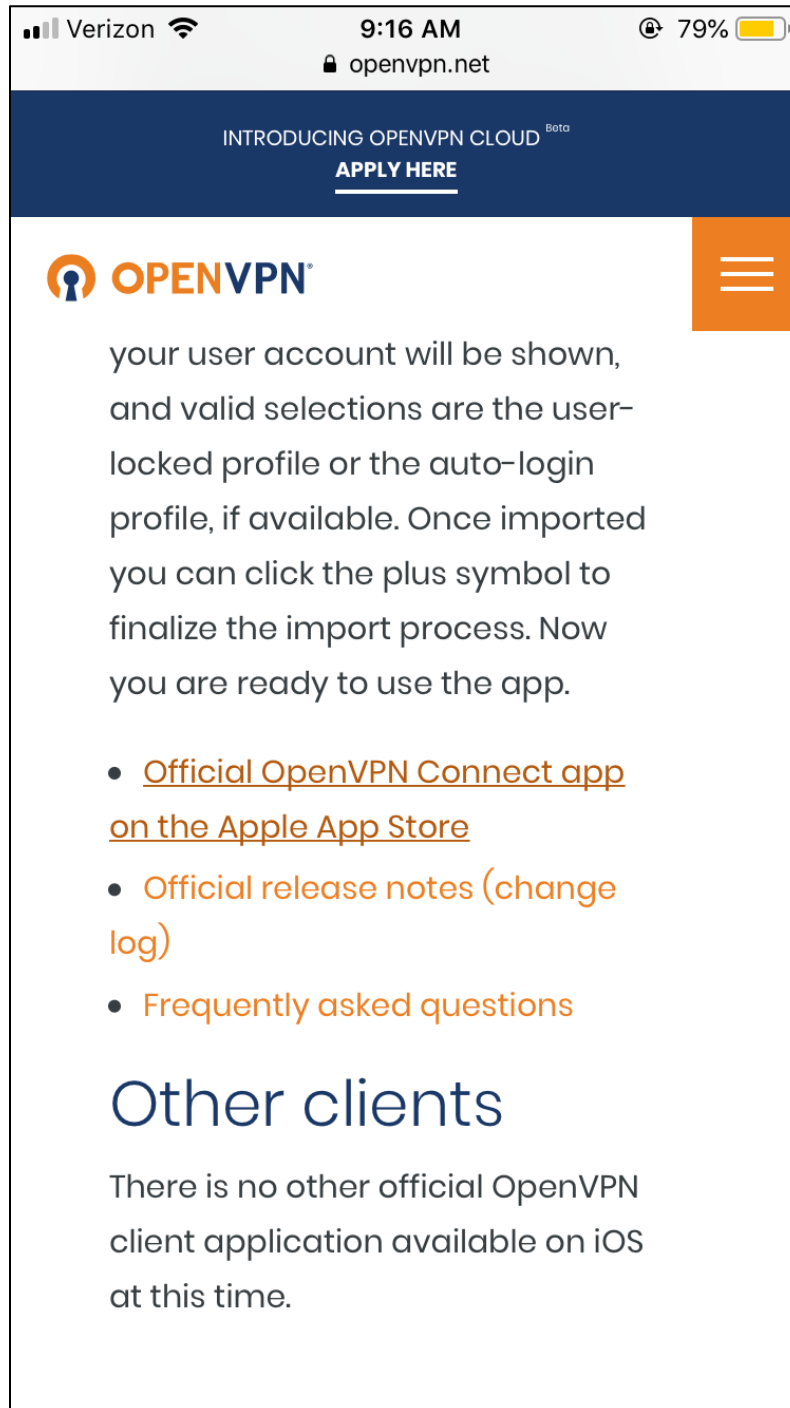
Verizon 9:16 AM 79%
openvpn.net

INTRODUCING OPENVPN CLOUD Beta
APPLY HERE

OPENVPN

your user account will be shown, and valid selections are the user-locked profile or the auto-login profile, if available. Once imported you can click the plus symbol to finalize the import process. Now you are ready to use the app.

- Official OpenVPN Connect app on the Apple App Store
- Official release notes (change log)
- Frequently asked questions

Other clients

There is no other official OpenVPN client application available on iOS at this time.